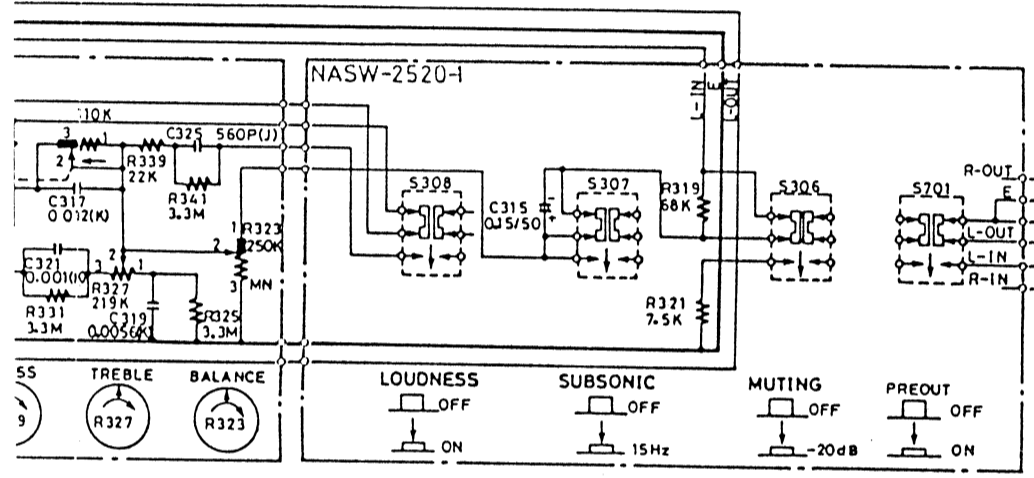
NASW-2520-1

10K
3 1
2
R339
22K
C325 560P(J)
R341
3.3M
C317
0.012(K)
C321
0.001(K)
3 2 1
R327
219K
R331
3.3M
C319
0.0056(K)
R325
3.3M
2 1 R323
250K
3 MN
S308
C315
0.15/50
S307
R319
68K
R321
7.5K
S306
L-IN
E
L-OUT
S701
R-OUT
E
L-OUT
L-IN
R-IN

SS
9
TREBLE
R327
BALANCE
R323
LOUDNESS
OFF
ON
SUBSONIC
OFF
15Hz
MUTING
OFF
-20dB
PREOUT
OFF
ON